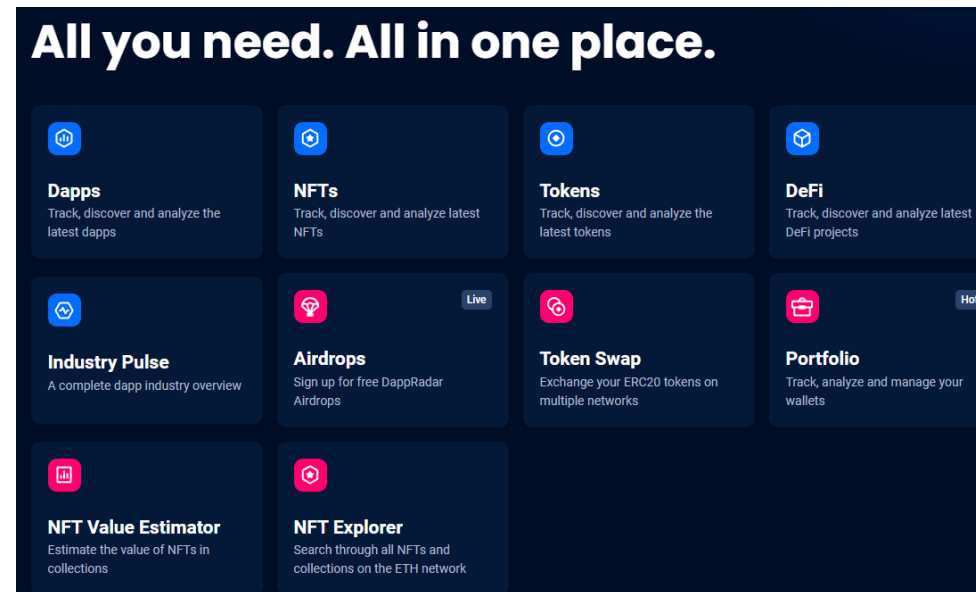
All you need. All in one place.

Dapps
Track, discover and analyze the latest dapps

NFTs
Track, discover and analyze latest NFTs

Tokens
Track, discover and analyze the latest tokens

DeFi
Track, discover and analyze latest DeFi projects

Industry Pulse
A complete dapp industry overview

Live
Airdrops
Sign up for free DappRadar Airdrops

Token Swap
Exchange your ERC20 tokens on multiple networks

Ho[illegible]
Portfolio
Track, analyze and manage your wallets

NFT Value Estimator
Estimate the value of NFTs in collections

NFT Explorer
Search through all NFTs and collections on the ETH network